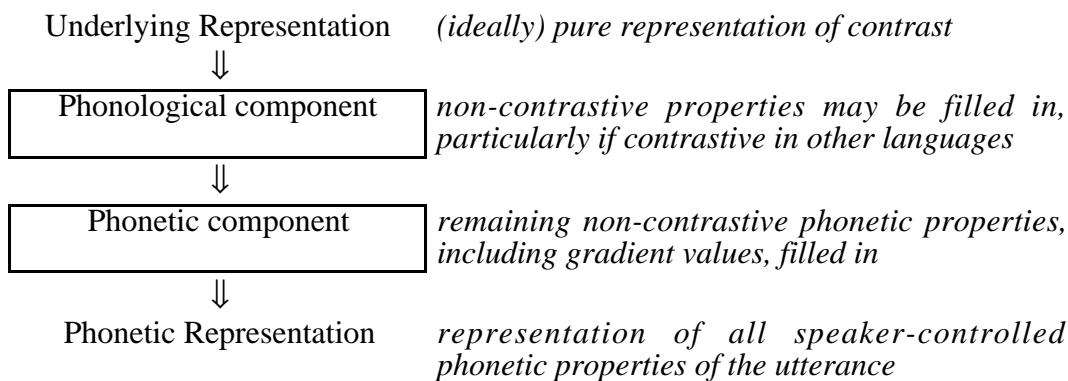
Underlying Representation

*(ideally) pure representation of contrast*

$\Downarrow$

Phonological component

*non-contrastive properties may be filled in, particularly if contrastive in other languages*

$\Downarrow$

Phonetic component

*remaining non-contrastive phonetic properties, including gradient values, filled in*

$\Downarrow$

Phonetic Representation

*representation of all speaker-controlled phonetic properties of the utterance*